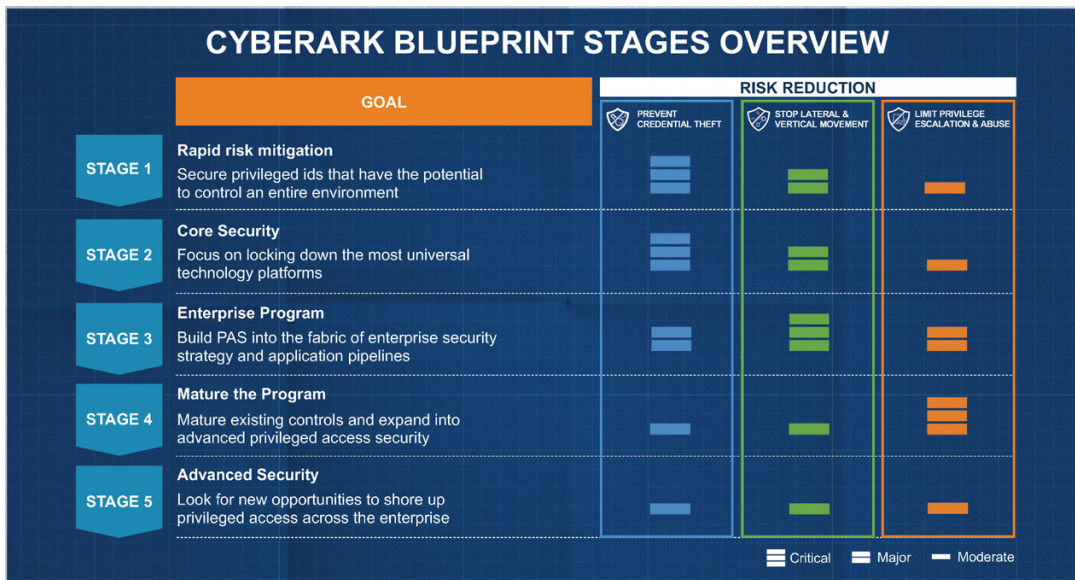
CYBERARK BLUEPRINT STAGES OVERVIEW

GOAL

RISK REDUCTION

PREVENT CREDENTIAL THEFT

STOP LATERAL & VERTICAL MOVEMENT

LIMIT PRIVILEGE ESCALATION & ABUSE

STAGE 1

Rapid risk mitigation

Secure privileged ids that have the potential to control an entire environment

STAGE 2

Core Security

Focus on locking down the most universal technology platforms

STAGE 3

Enterprise Program

Build PAS into the fabric of enterprise security strategy and application pipelines

STAGE 4

Mature the Program

Mature existing controls and expand into advanced privileged access security

STAGE 5

Advanced Security

Look for new opportunities to shore up privileged access across the enterprise

Critical Major Moderate